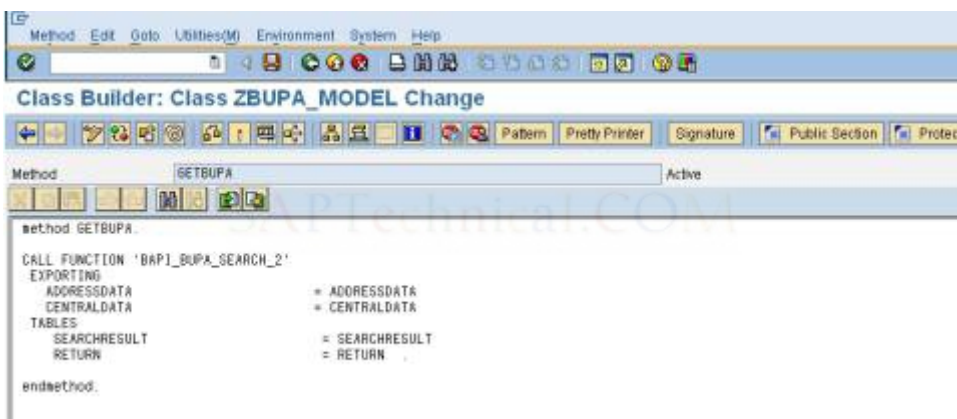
Method Edit Goto Utilities(M) Environment System Help

Class Builder: Class ZBUPA_MODEL Change

Pattern Pretty Printer Signature Public Section Protec

Method GETBUPA Active

SAPTechnical.COM

method GETBUPA.

CALL FUNCTION 'BAPI_BUPA_SEARCH_2'
EXPORTING
ADDRESSDATA = ADDRESSDATA
CENTRALDATA = CENTRALDATA
TABLES
SEARCHRESULT = SEARCHRESULT
RETURN = RETURN .

endmethod.